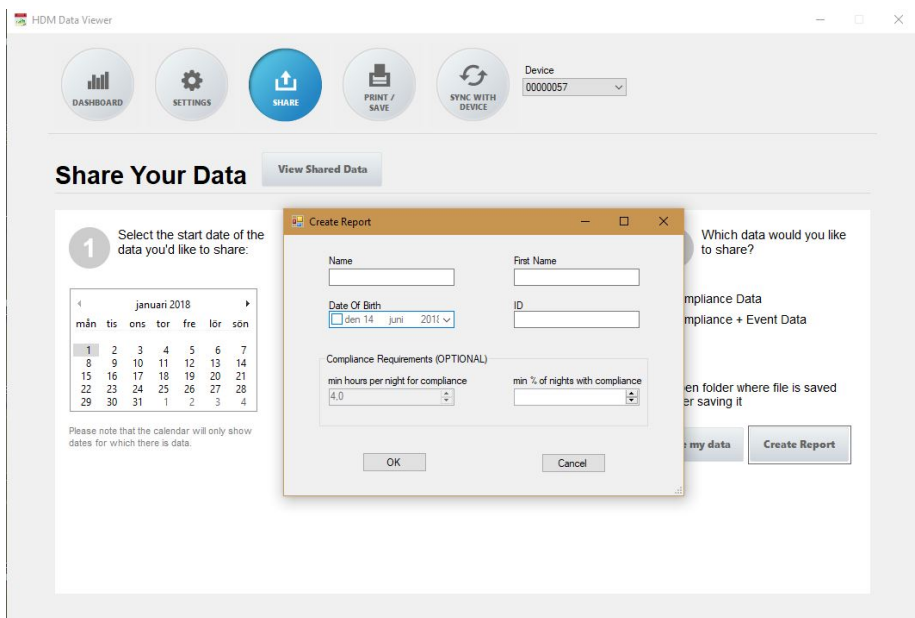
HDM Data Viewer

DASHBOARD
SETTINGS
SHARE
PRINT / SAVE
SYNC WITH DEVICE

Device
00000057

Share Your Data

View Shared Data

1

Select the start date of the data you'd like to share:

januari 2018

| mån | tis | ons | tor | fre | lör | sön |
|---|---|---|---|---|---|---|
| 1 | 2 | 3 | 4 | 5 | 6 | 7 |
| 8 | 9 | 10 | 11 | 12 | 13 | 14 |
| 15 | 16 | 17 | 18 | 19 | 20 | 21 |
| 22 | 23 | 24 | 25 | 26 | 27 | 28 |
| 29 | 30 | 31 | 1 | 2 | 3 | 4 |

Please note that the calendar will only show dates for which there is data.

Which data would you like to share?

mpliance Data
mpliance + Event Data

en folder where file is saved
er saving it

my data
Create Report

Create Report

Name
First Name
Date Of Birth
den 14 juni 201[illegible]
ID

Compliance Requirements (OPTIONAL)
min hours per night for compliance
4,0
min % of nights with compliance

OK
Cancel